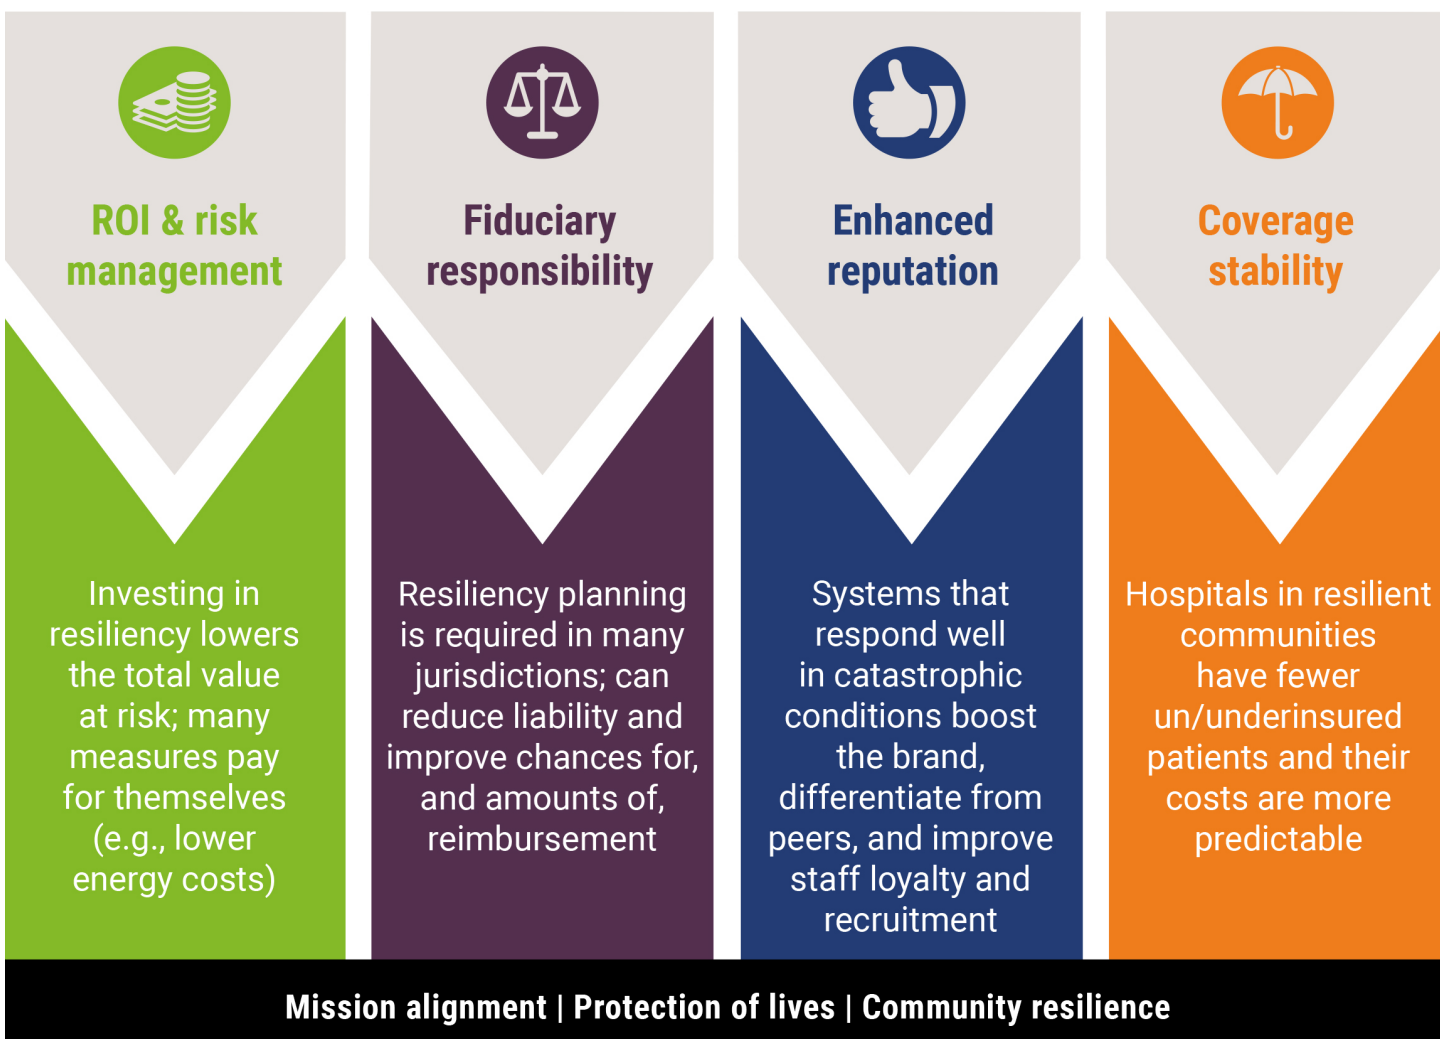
ROI & risk management

Investing in resiliency lowers the total value at risk; many measures pay for themselves (e.g., lower energy costs)

Fiduciary responsibility

Resiliency planning is required in many jurisdictions; can reduce liability and improve chances for, and amounts of, reimbursement

Enhanced reputation

Systems that respond well in catastrophic conditions boost the brand, differentiate from peers, and improve staff loyalty and recruitment

Coverage stability

Hospitals in resilient communities have fewer un/underinsured patients and their costs are more predictable

Mission alignment | Protection of lives | Community resilience